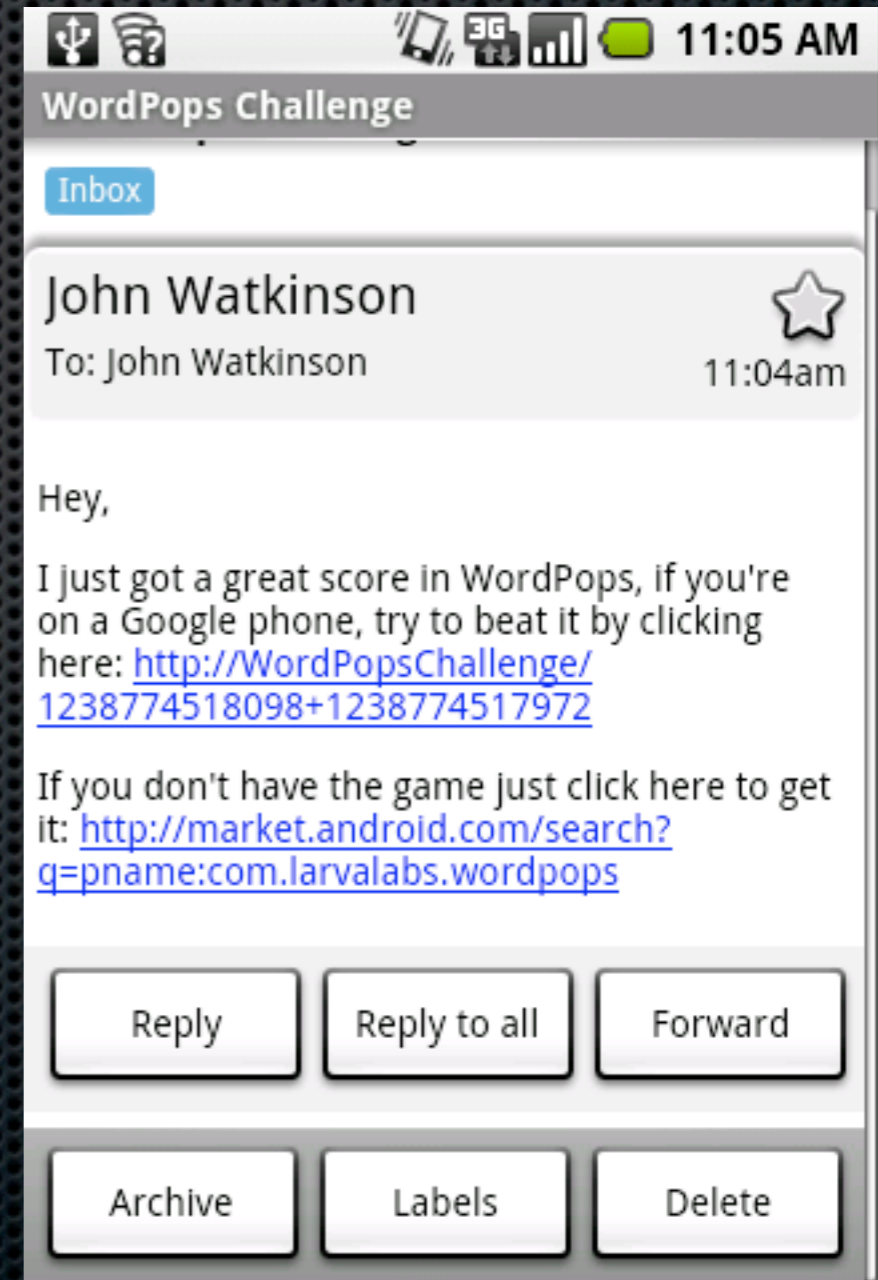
11:05 AM

WordPops Challenge

Inbox

John Watkinson
To: John Watkinson
11:04am

Hey,

I just got a great score in WordPops, if you're on a Google phone, try to beat it by clicking here: http://WordPopsChallenge/1238774518098+1238774517972

If you don't have the game just click here to get it: http://market.android.com/search?q=pname:com.larvalabs.wordpops

Reply
Reply to all
Forward
Archive
Labels
Delete